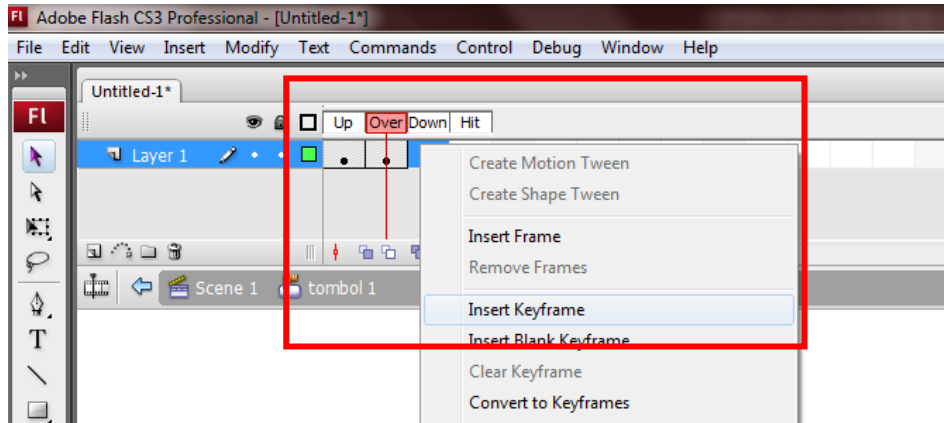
Fl Adobe Flash CS3 Professional - [Untitled-1*]

File Edit View Insert Modify Text Commands Control Debug Window Help

Untitled-1*

Fl

Up Over Down Hit

Layer 1

Scene 1 tombol 1

T

Create Motion Tween
Create Shape Tween
Insert Frame
Remove Frames
Insert Keyframe
Insert Blank Keyframe
Clear Keyframe
Convert to Keyframes